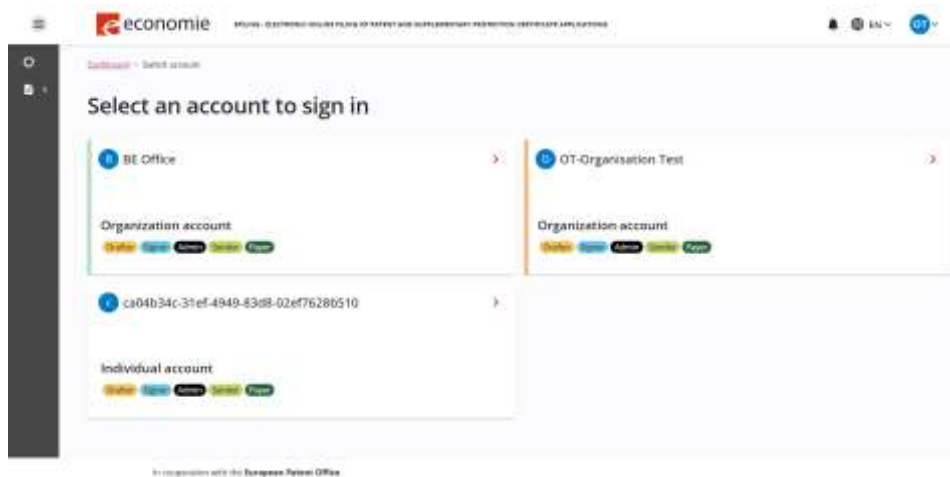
economie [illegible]

EN

OT

Dashboard > Select account

Select an account to sign in

B BE Office

Organization account

Drafter Signer Admin Sender Payer

O OT-Organisation Test

Organization account

Drafter Signer Admin Sender Payer

C ca04b34c-31ef-4949-83d8-02ef7628b510

Individual account

Drafter Signer Admin Sender Payer

In cooperation with the European Patent Office